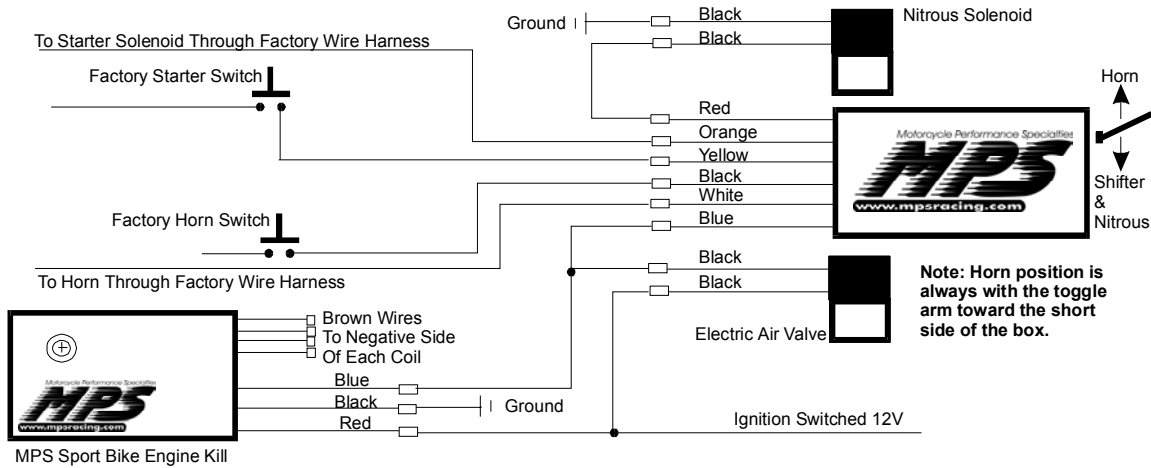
Ground

Black

Black

Nitrous Solenoid

To Starter Solenoid Through Factory Wire Harness

Factory Starter Switch

Red

Orange

Yellow

Black

White

Blue

Horn

Motorcycle Performance Specialties

MPS

www.mpsracing.com

Shifter & Nitrous

Factory Horn Switch

To Horn Through Factory Wire Harness

Black

Black

Electric Air Valve

Note: Horn position is always with the toggle arm toward the short side of the box.

Brown Wires To Negative Side Of Each Coil

Motorcycle Performance Specialties

MPS

www.mpsracing.com

Blue

Black

Ground

Red

Ignition Switched 12V

MPS Sport Bike Engine Kill